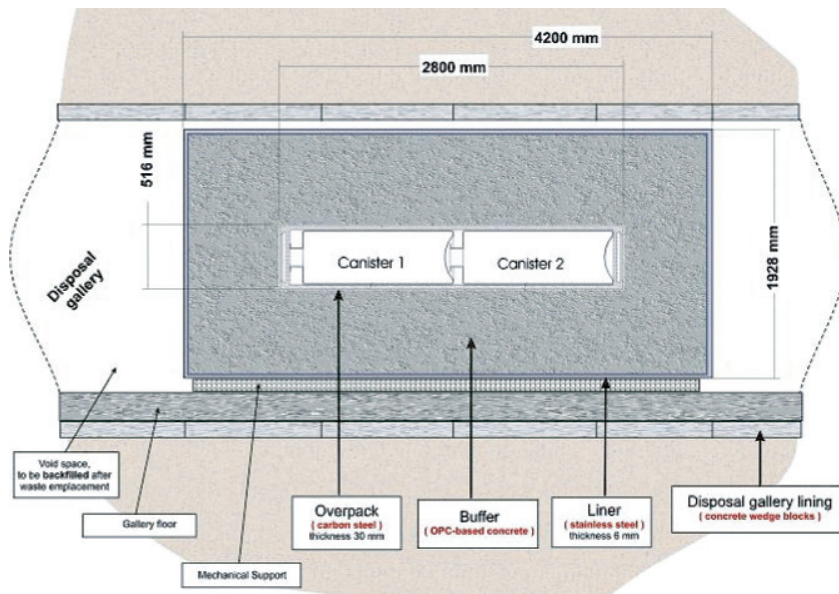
4200 mm

2800 mm

516 mm

Disposal gallery

Canister 1

Canister 2

1928 mm

Void space, to be backfilled after waste emplacement

Gallery floor

Mechanical Support

Overpack
( carbon steel )
thickness 30 mm

Buffer
( OPC-based concrete )

Liner
( stainless steel )
thickness 6 mm

Disposal gallery lining
( concrete wedge blocks )